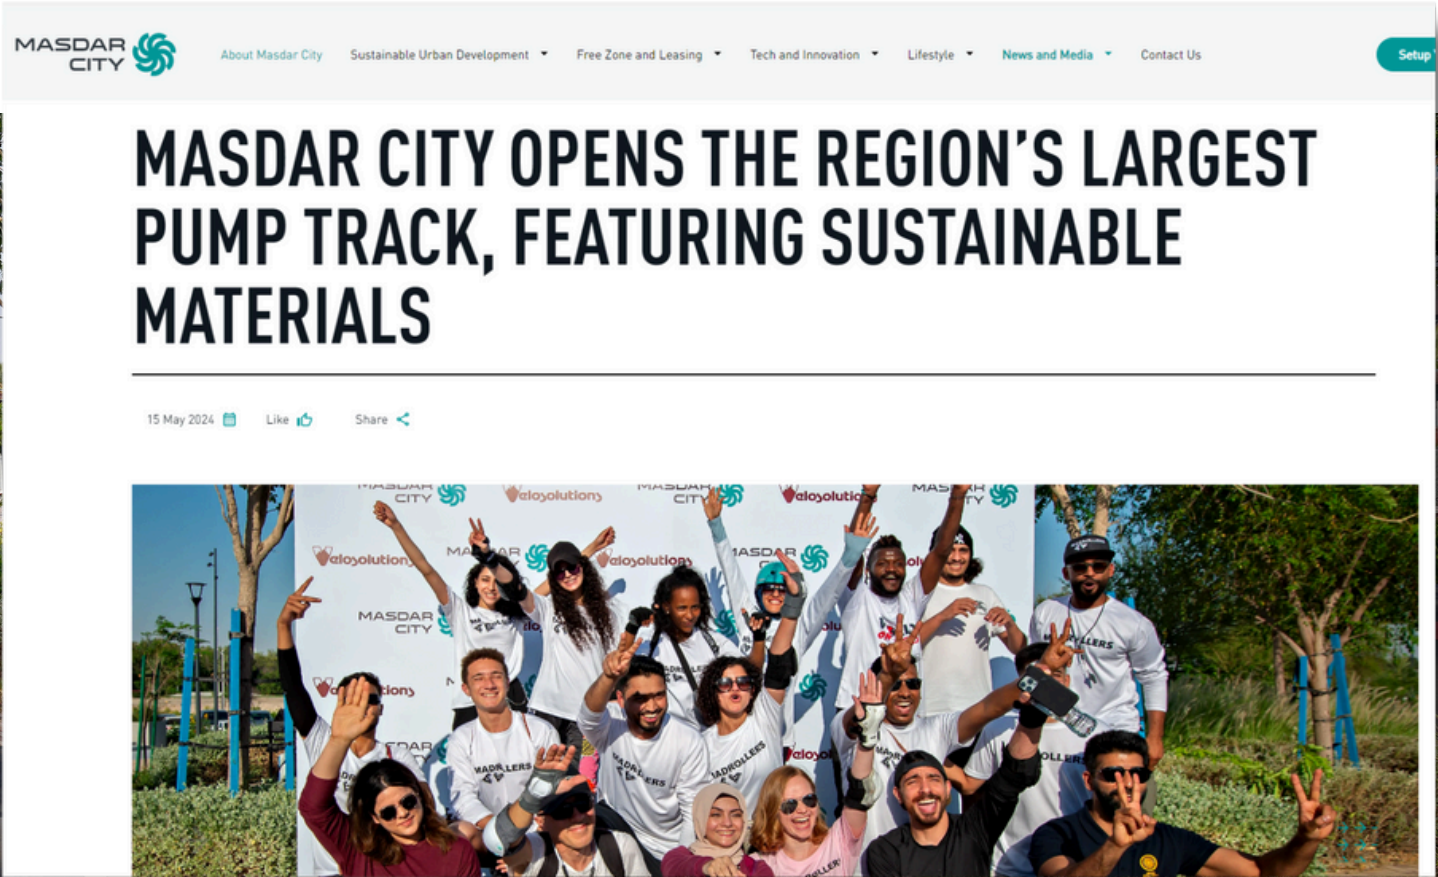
MASDAR CITY

About Masdar City Sustainable Urban Development Free Zone and Leasing Tech and Innovation Lifestyle News and Media Contact Us

Setup

MASDAR CITY OPENS THE REGION'S LARGEST PUMP TRACK, FEATURING SUSTAINABLE MATERIALS

15 May 2024 Like Share

MASDAR CITY veloSolutions MASDAR CITY veloSolutions MASDAR CITY

veloSolutions MASDAR CITY veloSolutions MASDAR CITY

MASDAR CITY

MADROLLERS